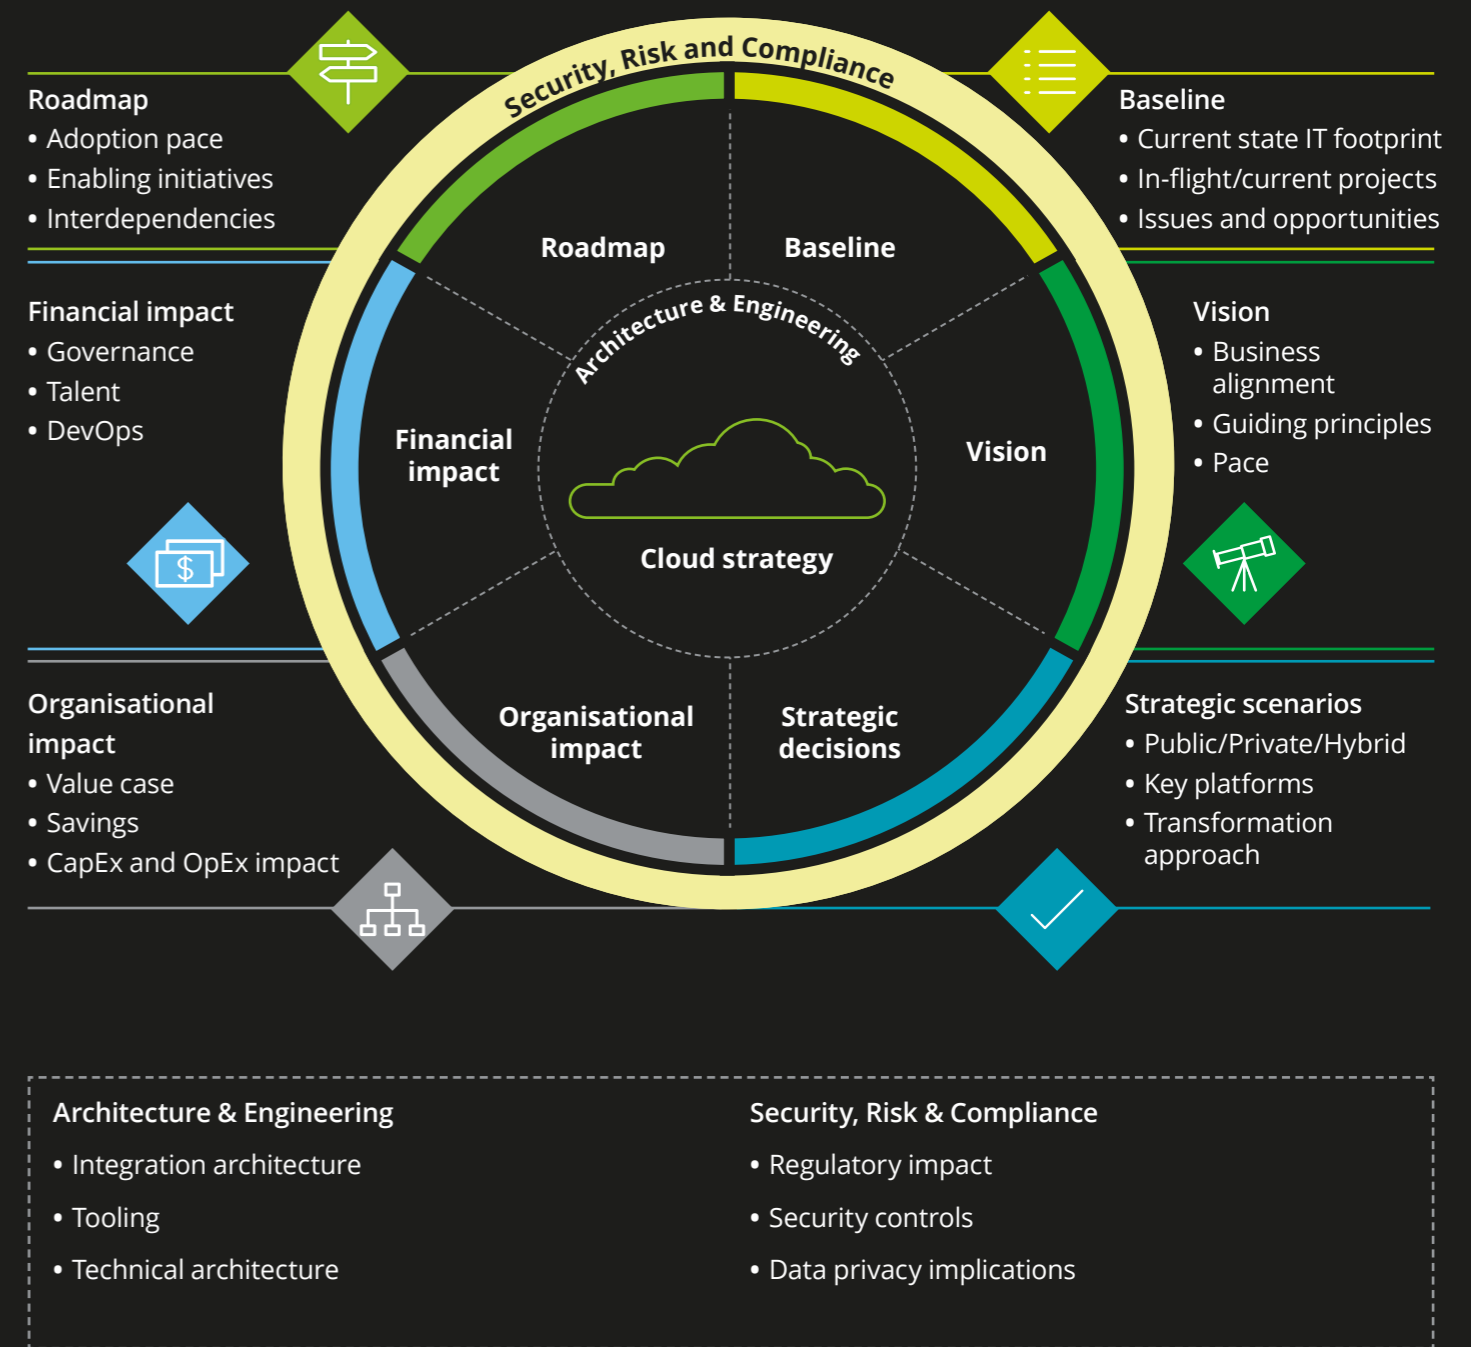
Roadmap
• Adoption pace
• Enabling initiatives
• Interdependencies

Security, Risk and Compliance

Baseline
• Current state IT footprint
• In-flight/current projects
• Issues and opportunities

Financial impact
• Governance
• Talent
• DevOps

Roadmap

Baseline

Architecture & Engineering

Financial impact

Vision

Cloud strategy

Vision
• Business alignment
• Guiding principles
• Pace

$

Organisational impact
• Value case
• Savings
• CapEx and OpEx impact

Organisational impact

Strategic decisions

Strategic scenarios
• Public/Private/Hybrid
• Key platforms
• Transformation approach

Architecture & Engineering
• Integration architecture
• Tooling
• Technical architecture

Security, Risk & Compliance
• Regulatory impact
• Security controls
• Data privacy implications